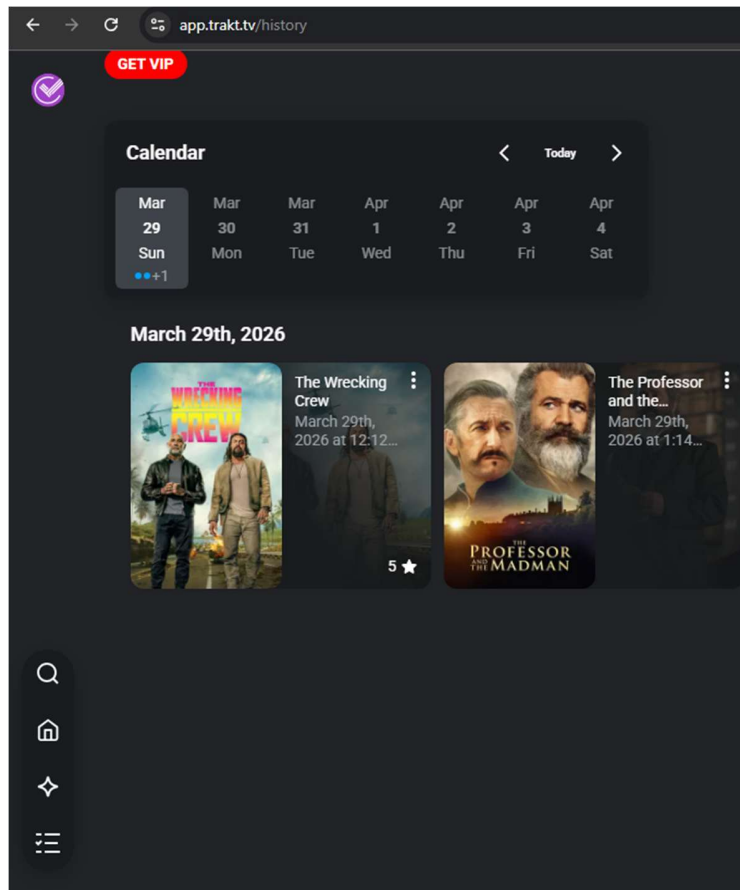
app.trakt.tv/history

GET VIP

Calendar

Today

Mar 29 Sun
+1

Mar 30 Mon

Mar 31 Tue

Apr 1 Wed

Apr 2 Thu

Apr 3 Fri

Apr 4 Sat

March 29th, 2026

THE WRECKING CREW

The Wrecking Crew
March 29th, 2026 at 12:12...

5

THE PROFESSOR AND THE MADMAN

The Professor and the...
March 29th, 2026 at 1:14...